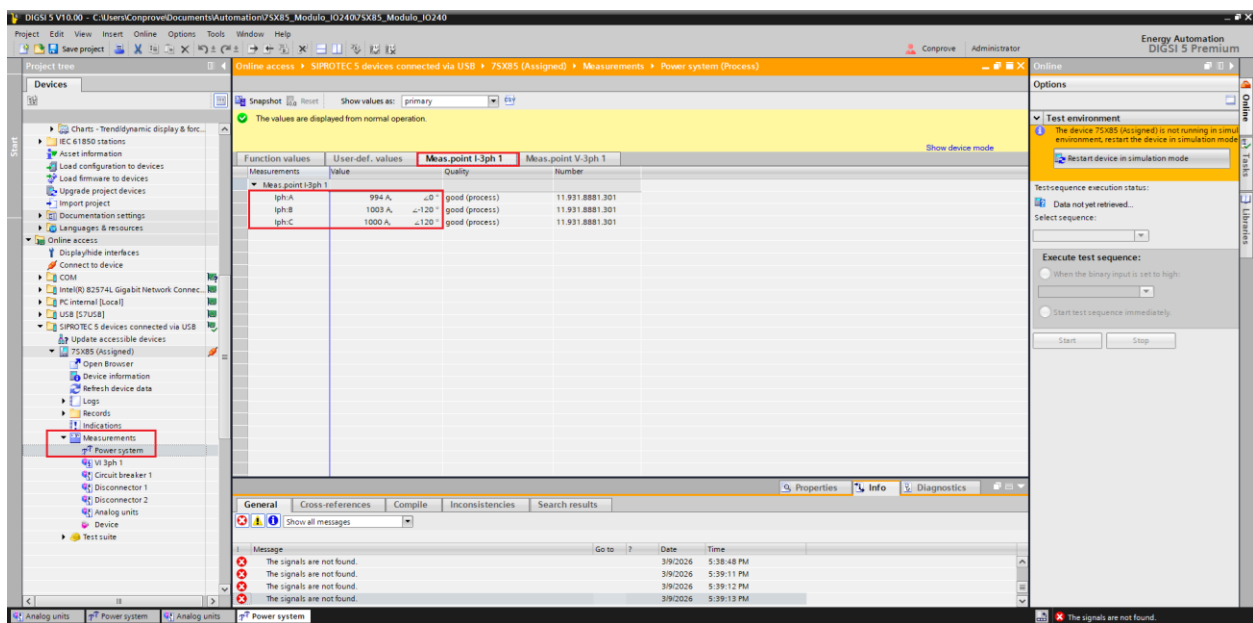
DIGSI 5 V10.00 - C:\Users\Conprove\Documents\Automation\7SX85_Modulo_IO240\7SX85_Modulo_IO240

Project Edit View Insert Online Options Tools Window Help

Save project

Conprove | Administrator

Energy Automation
DIGSI 5 Premium

Project tree

Devices

Charts - Trend/dynamic display & forc...
IEC 61850 stations
Asset information
Load configuration to devices
Load firmware to devices
Upgrade project devices
Import project
Documentation settings
Languages & resources
Online access
Display/hide interfaces
Connect to device
COM
Intel(R) 82574L Gigabit Network Connec...
PC internal [Local]
USB [S7USB]
SIPROTEC 5 devices connected via USB
Update accessible devices
7SX85 (Assigned)
Open Browser
Device information
Refresh device data
Logs
Records
Indications
Measurements
Power system
VI 3ph 1
Circuit breaker 1
Disconnector 1
Disconnector 2
Analog units
Device
Test suite

Online access ▸ SIPROTEC 5 devices connected via USB ▸ 7SX85 (Assigned) ▸ Measurements ▸ Power system (Process)

Snapshot Reset Show values as: primary

The values are displayed from normal operation.

Show device mode

Function values | User-def. values | Meas.point I-3ph 1 | Meas.point V-3ph 1

| Measurements | Value | | Quality | Number |
|---|---|---|---|---|
| Meas.point I-3ph 1 | | | | |
| Iph:A | 994 A, | ∠0 ° | good (process) | 11.931.8881.301 |
| Iph:B | 1003 A, | ∠-120 ° | good (process) | 11.931.8881.301 |
| Iph:C | 1000 A, | ∠120 ° | good (process) | 11.931.8881.301 |

Properties | Info | Diagnostics

General | Cross-references | Compile | Inconsistencies | Search results

Show all messages

| Message | Go to | ? | Date | Time |
|---|---|---|---|---|
| The signals are not found. | | | 3/9/2026 | 5:38:48 PM |
| The signals are not found. | | | 3/9/2026 | 5:39:11 PM |
| The signals are not found. | | | 3/9/2026 | 5:39:12 PM |
| The signals are not found. | | | 3/9/2026 | 5:39:13 PM |

Online

Options

Test environment

The device 7SX85 (Assigned) is not running in simul environment, restart the device in simulation mode

Restart device in simulation mode

Test-sequence execution status:

Data not yet retrieved...

Select sequence:

Execute test sequence:

When the binary input is set to high:

Start test sequence immediately

Start | Stop

Online | Tasks | Libraries

Start

Analog units | Power system | Analog units | Power system

The signals are not found.